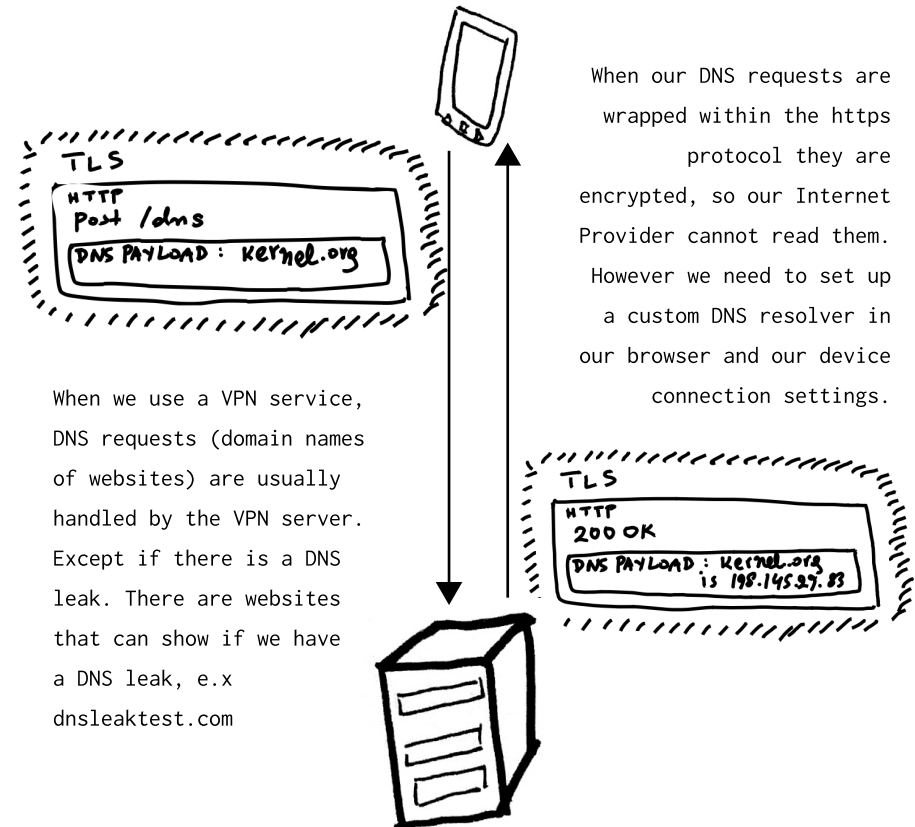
When our DNS requests are wrapped within the https protocol they are encrypted, so our Internet Provider cannot read them. However we need to set up a custom DNS resolver in our browser and our device connection settings.

TLS
HTTP
Post /dns
DNS PAYLOAD : kernel.org

When we use a VPN service, DNS requests (domain names of websites) are usually handled by the VPN server. Except if there is a DNS leak. There are websites that can show if we have a DNS leak, e.x dnsleaktest.com

TLS
HTTP
200 OK
DNS PAYLOAD : kernel.org is 198.145.29.83